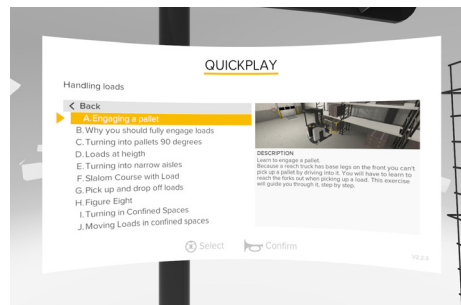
QUICKPLAY

Handling loads

< Back
A. Engaging a pallet
B. Why you should fully engage loads
C. Turning into pallets 90 degrees
D. Loads at heigth
E. Turning into narrow aisles
F. Slalom Course with Load
G. Pick up and drop off loads
H. Figure Eight
I. Turning in Confined Spaces
J. Moving Loads in confined spaces

DESCRIPTION
Learn to engage a pallet.
Because a reach truck has base legs on the front you can't pick up a pallet by driving into it. You will have to learn to reach the forks out when picking up a load. This exercise will guide you through it, step by step.

Select Confirm

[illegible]